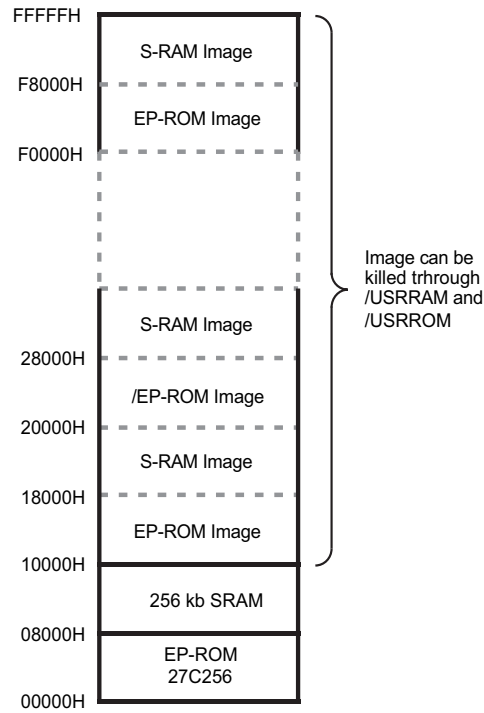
FFFFFH
S-RAM Image
F8000H
EP-ROM Image
F0000H
S-RAM Image
28000H
/EP-ROM Image
20000H
S-RAM Image
18000H
EP-ROM Image
10000H
256 kb SRAM
08000H
EP-ROM
27C256
00000H

Image can be killed trhrough /USRRAM and /USRROM